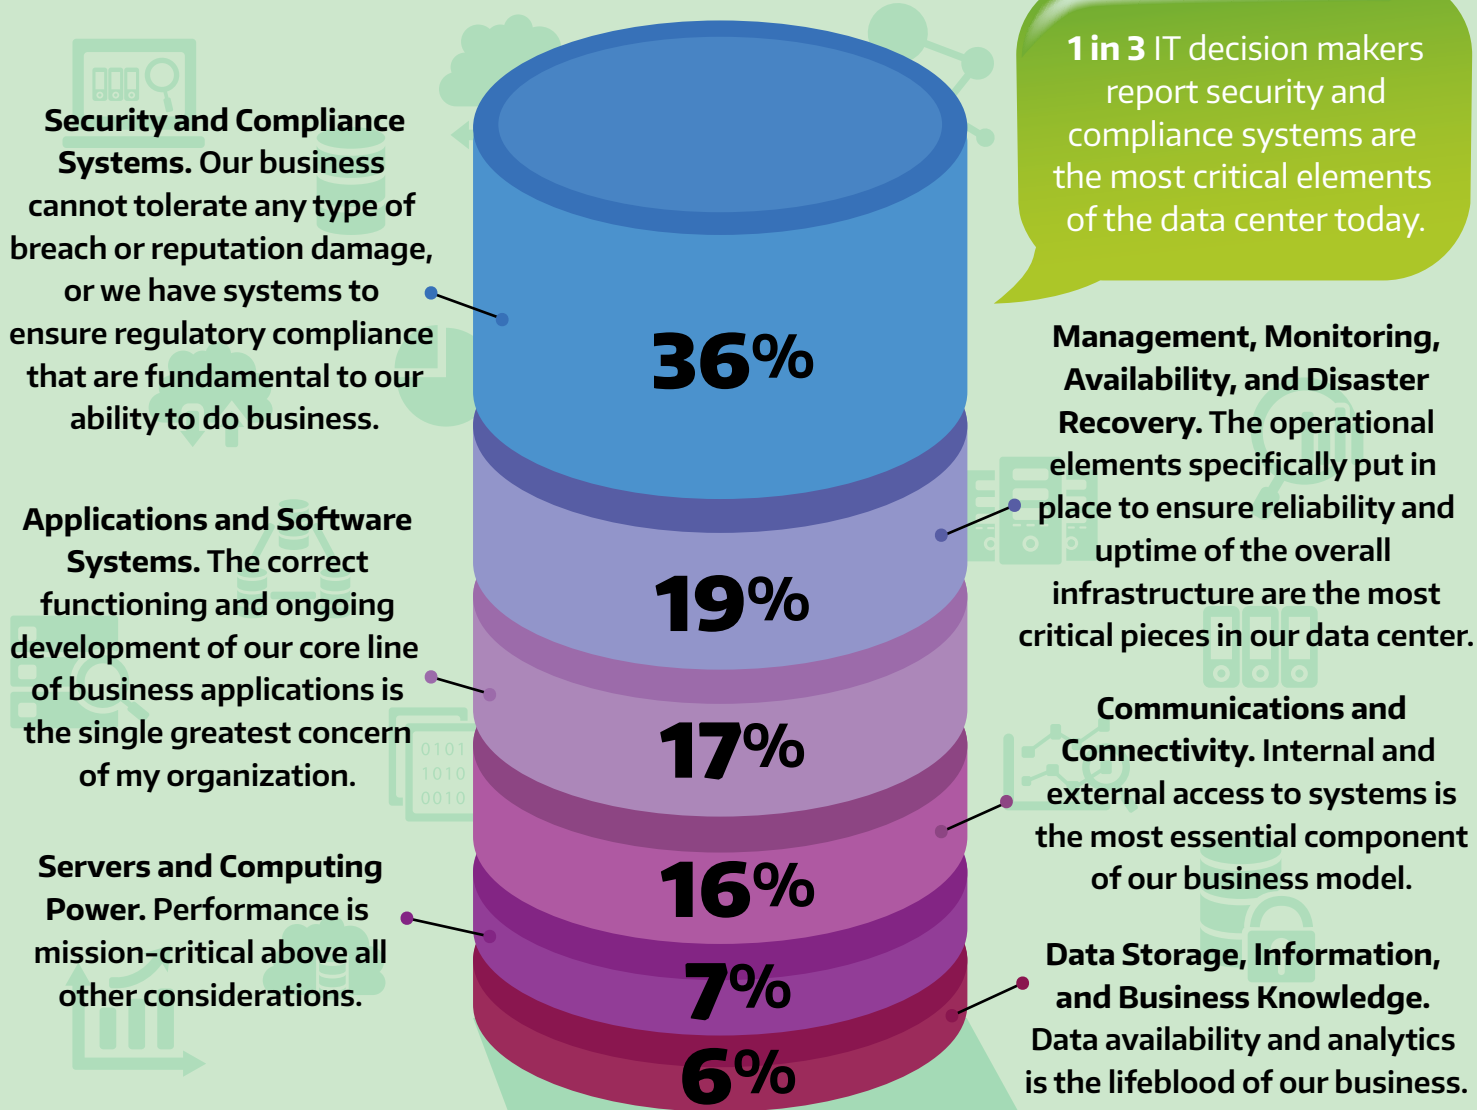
**1 in 3** IT decision makers report security and compliance systems are the most critical elements of the data center today.

**Security and Compliance Systems.** Our business cannot tolerate any type of breach or reputation damage, or we have systems to ensure regulatory compliance that are fundamental to our ability to do business.

36%

**Management, Monitoring, Availability, and Disaster Recovery.** The operational elements specifically put in place to ensure reliability and uptime of the overall infrastructure are the most critical pieces in our data center.

19%

**Applications and Software Systems.** The correct functioning and ongoing development of our core line of business applications is the single greatest concern of my organization.

17%

**Communications and Connectivity.** Internal and external access to systems is the most essential component of our business model.

16%

**Servers and Computing Power.** Performance is mission-critical above all other considerations.

7%

**Data Storage, Information, and Business Knowledge.** Data availability and analytics is the lifeblood of our business.

6%

0101
1010
0010